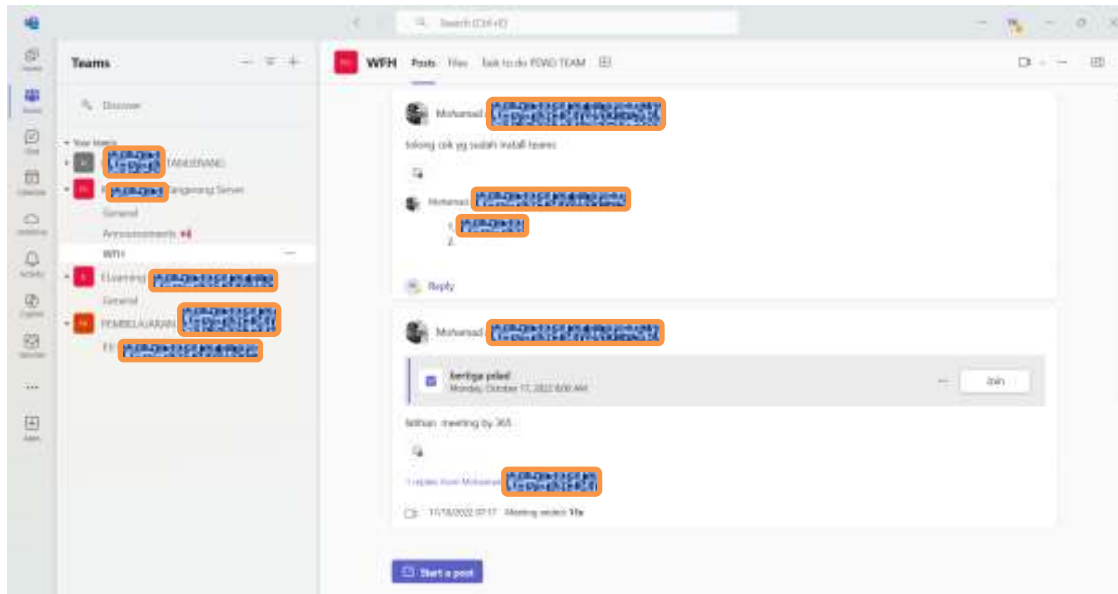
Search (Ctrl+E)

Teams

Discover

Your teams

TANGERANG

angerang Server

General

Announcements

WFH

Elearning

General

PEMBELAJARAN

Activity

Chat

Teams

Calendar

Calls

OneDrive

Apps

WFH Posts Files Task to do PDAD TEAM

Mohamad

tolong cek yg sudah install teams

Mohamad

1.
2.

Reply

Mohamad

berliga poled
Monday, October 17, 2022 8:00 AM

Join

latihan meeting by 365

1 replies from Mohamad

10/18/2022 07:17 Meeting ended: 11s

Start a post